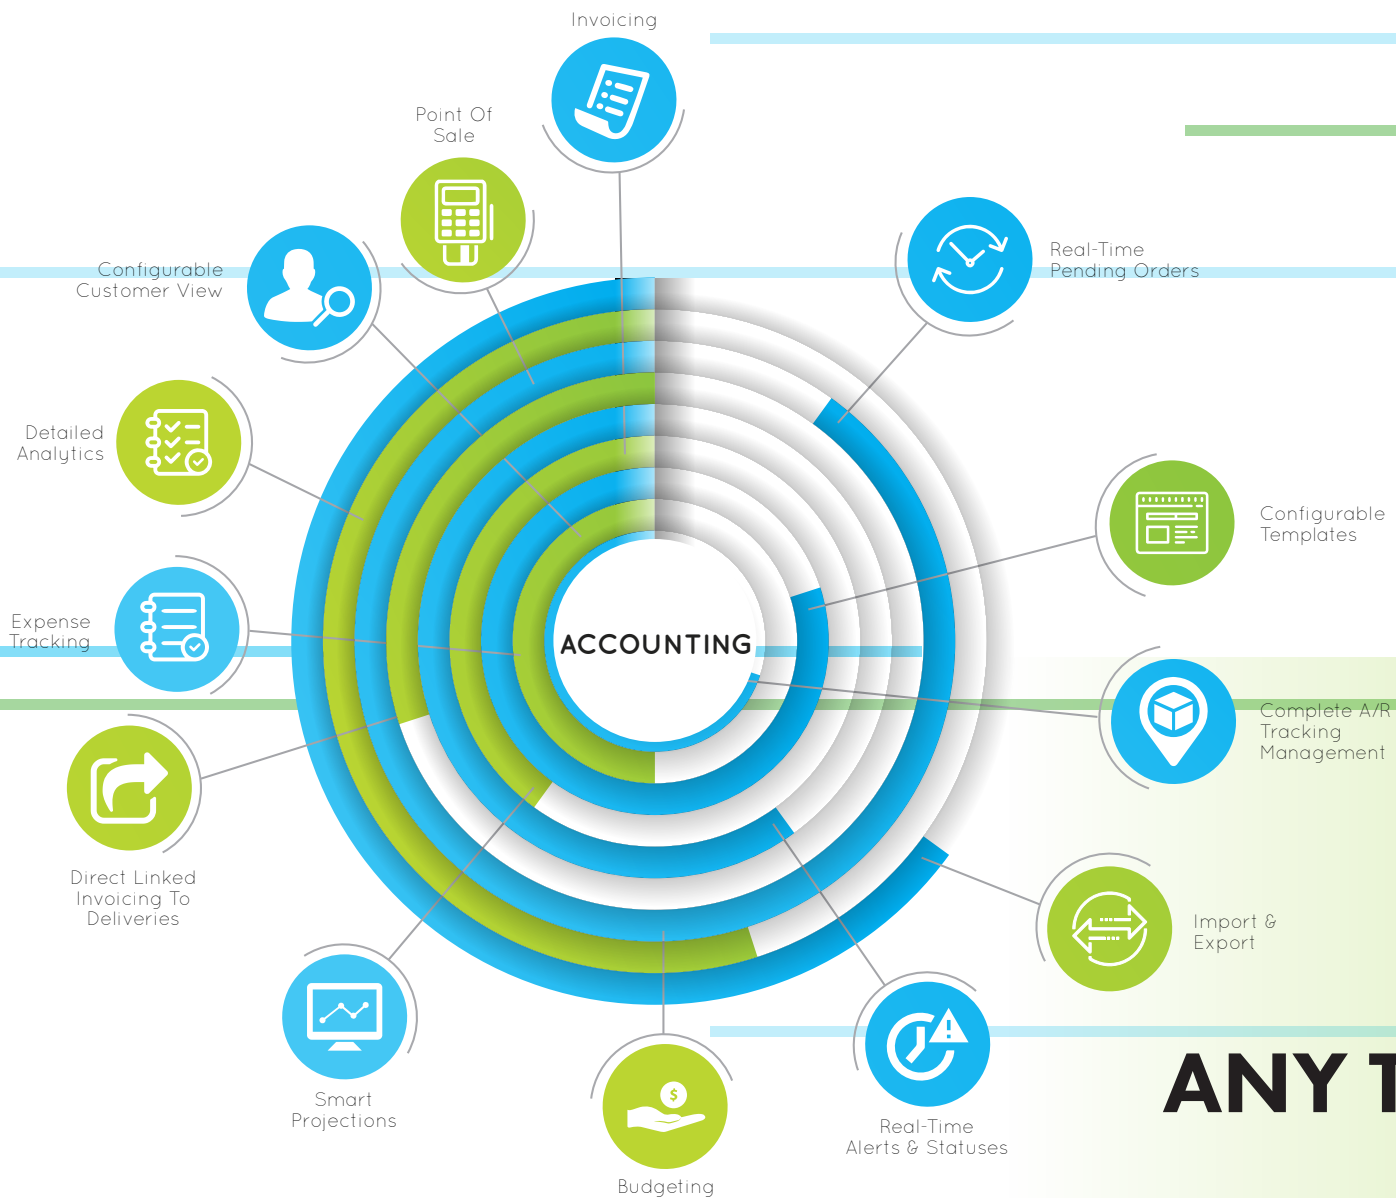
Invoicing

Point Of Sale

Configurable Customer View

Real-Time Pending Orders

Detailed Analytics

Configurable Templates

Expense Tracking

ACCOUNTING

Complete A/R Tracking Management

Direct Linked Invoicing To Deliveries

Import & Export

Smart Projections

Budgeting

Real-Time Alerts & Statuses

ANY T